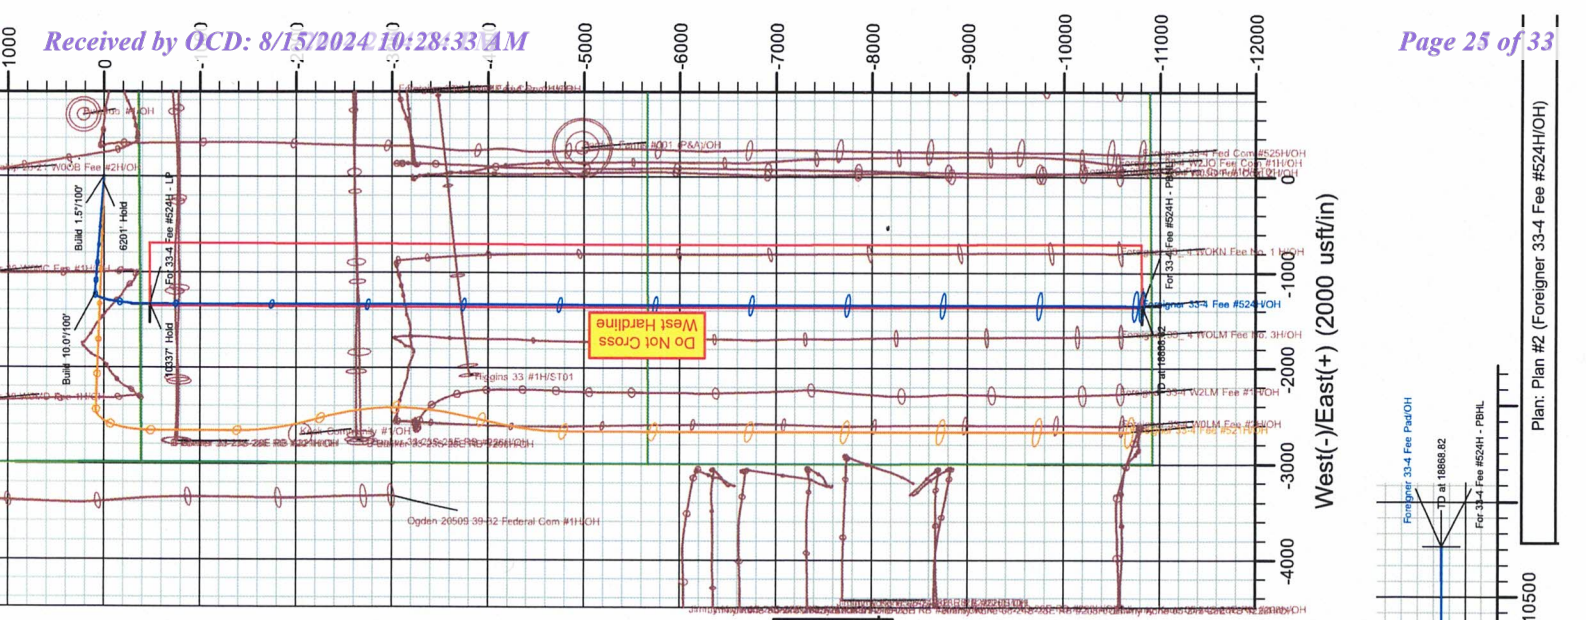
Received by OCD: 8/15/2024 10:28:33 AM

Page 25 of 33

1000
0
-1000
-2000
-3000
-4000
-5000
-6000
-7000
-8000
-9000
-10000
-11000
-12000

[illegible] #1H/OH
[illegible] W0OB Fee #2H/OH
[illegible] #001 (P&A)/OH
Foreigner 33-4 Fed Com #525H/OH
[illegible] W2JO Fee Com #1H/OH
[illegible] #1H/OH

Build 1.5°/100'
6201' Hold
For 33-4 Fee #524H - LP
For 33-4 Fee #524H - PBHL
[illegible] W0KN Fee No. 1H/OH
Foreigner 33-4 Fee #524H/OH
Build 10.0°/100'
10337' Hold
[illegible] W0LM Fee No. 3H/OH
TD at 18868.82

Do Not Cross
West Hardline

Higgins 33 #1H/ST01
Foreigner 33-4 W2LM Fee #1H/OH
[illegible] W0LM Fee #1H/OH
Kelt Company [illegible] #1H/OH
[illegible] 33-23S-28E RB #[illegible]H/OH
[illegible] 33-23S-28E RB #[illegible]H/OH
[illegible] 33-4 Fed #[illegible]H/OH

Ogden 20509 33-32 Federal Com #1H/OH

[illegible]

0
-1000
-2000
-3000
-4000

West(-)/East(+) (2000 usft/in)

Foreigner 33-4 Fee Pad/OH
TD at 18868.82
For 33-4 Fee #524H - PBHL

10500

Plan: Plan #2 (Foreigner 33-4 Fee #524H/OH)